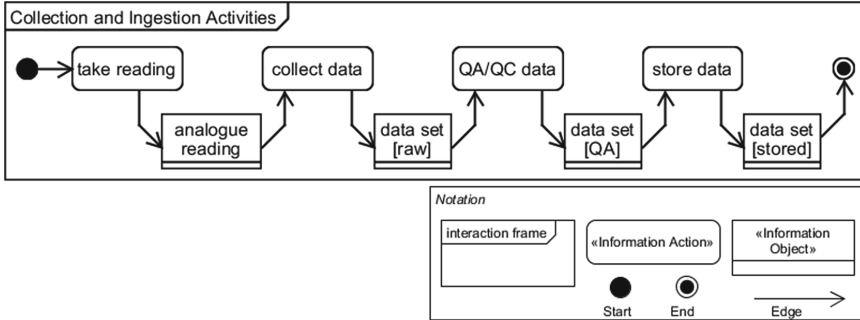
Collection and Ingestion Activities

take reading

analogue reading

collect data

data set [raw]

QA/QC data

data set [QA]

store data

data set [stored]

Notation

interaction frame

«Information Action»

«Information Object»

Start

End

Edge